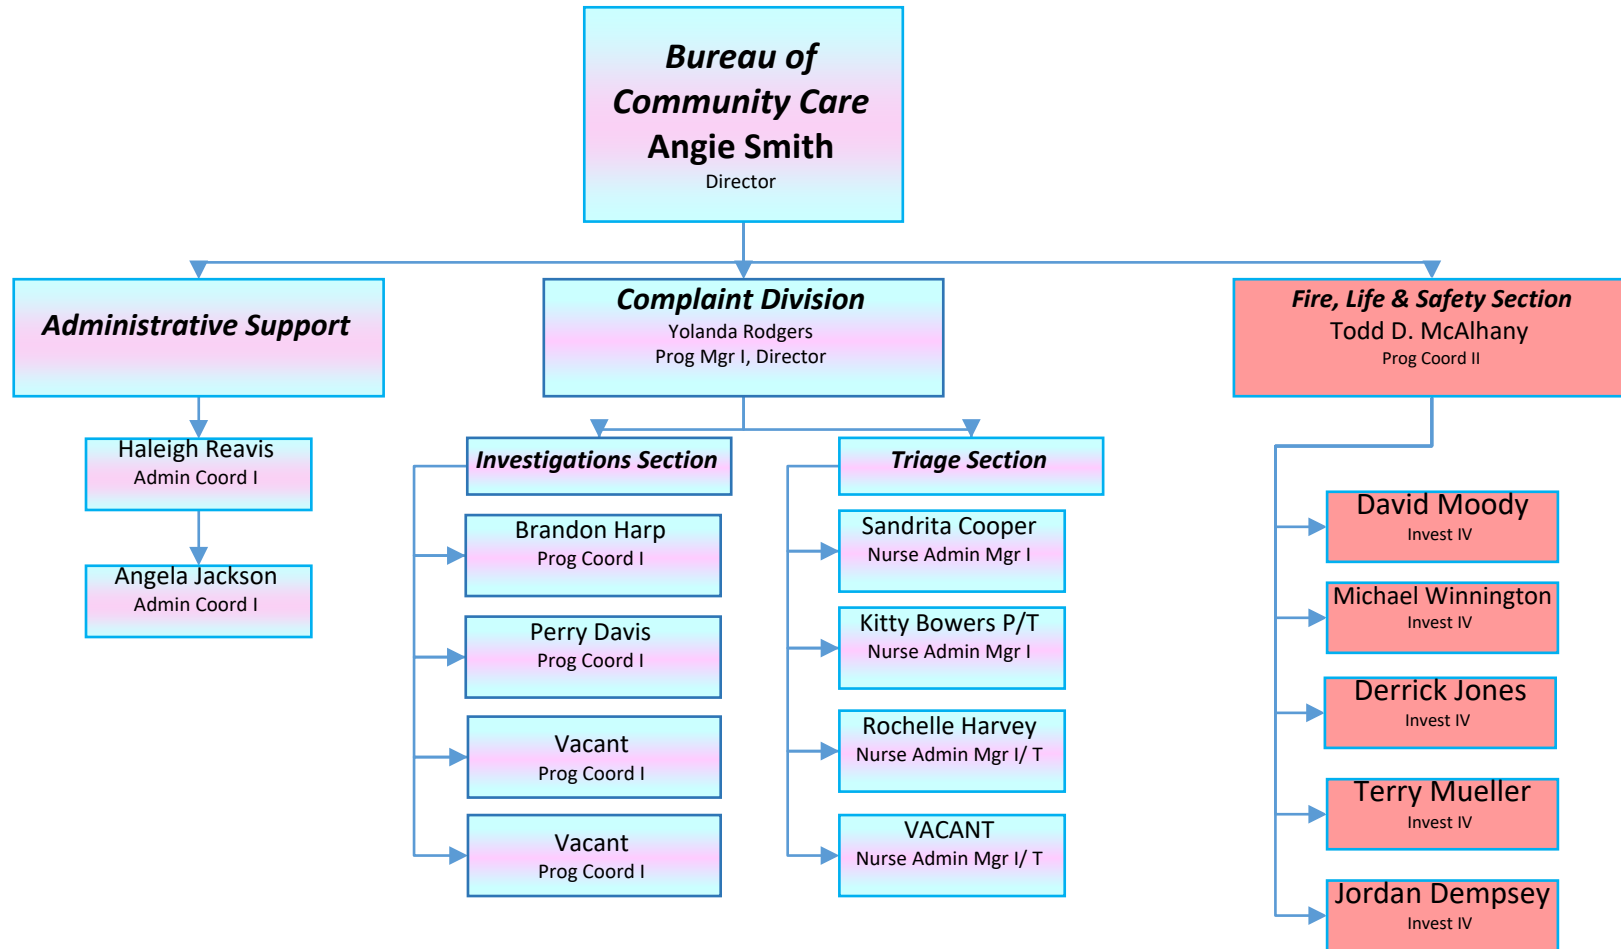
Bureau of Community Care
Angie Smith
Director

Administrative Support

Haleigh Reavis
Admin Coord I

Angela Jackson
Admin Coord I

Complaint Division
Yolanda Rodgers
Prog Mgr I, Director

Investigations Section

Brandon Harp
Prog Coord I

Perry Davis
Prog Coord I

Vacant
Prog Coord I

Vacant
Prog Coord I

Triage Section

Sandrita Cooper
Nurse Admin Mgr I

Kitty Bowers P/T
Nurse Admin Mgr I

Rochelle Harvey
Nurse Admin Mgr I/ T

VACANT
Nurse Admin Mgr I/ T

Fire, Life & Safety Section
Todd D. McAlhany
Prog Coord II

David Moody
Invest IV

Michael Winnington
Invest IV

Derrick Jones
Invest IV

Terry Mueller
Invest IV

Jordan Dempsey
Invest IV